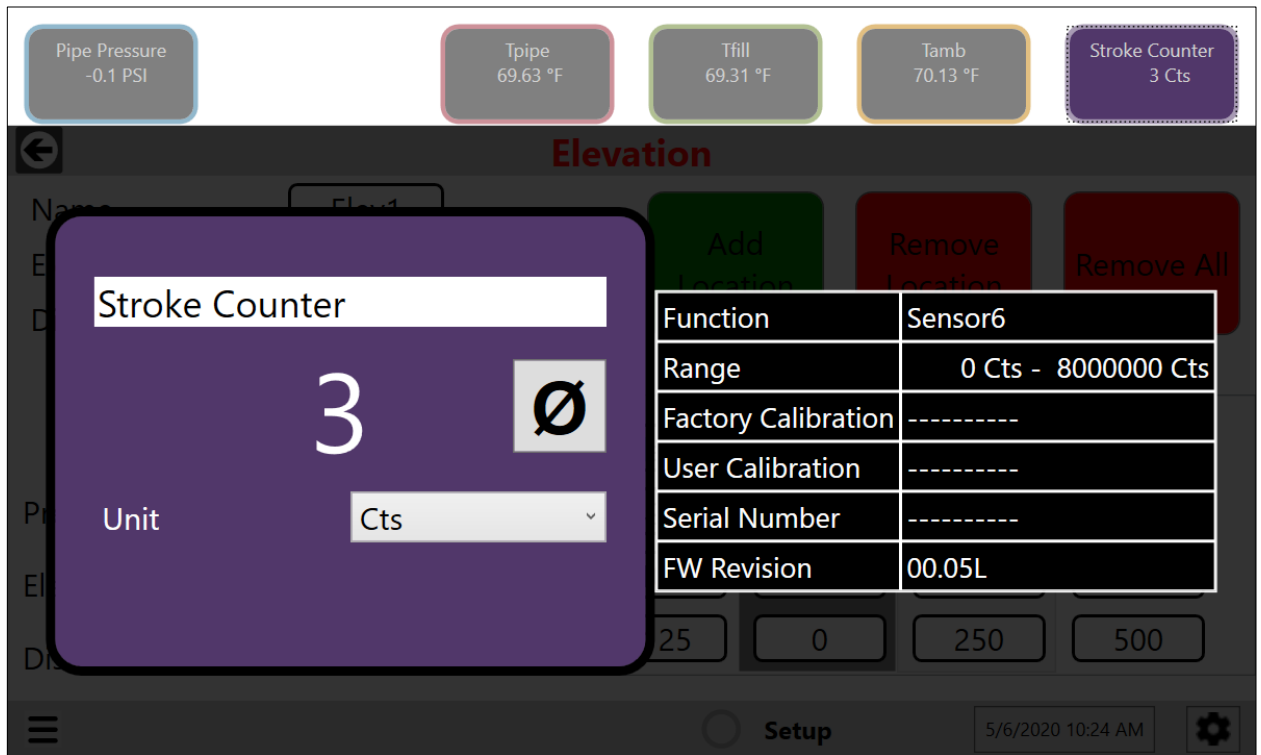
Pipe Pressure
-0.1 PSI

Tpipe
69.63 °F

Tfill
69.31 °F

Tamb
70.13 °F

Stroke Counter
3 Cts

Elevation

Name

Elev1

Add Location

Remove Location

Remove All

Stroke Counter

3

Ø

Unit

Cts

| Function | Sensor6 |
|---|---|
| Range | 0 Cts - 8000000 Cts |
| Factory Calibration | ---------- |
| User Calibration | ---------- |
| Serial Number | ---------- |
| FW Revision | 00.05L |

25 0 250 500

Setup

5/6/2020 10:24 AM